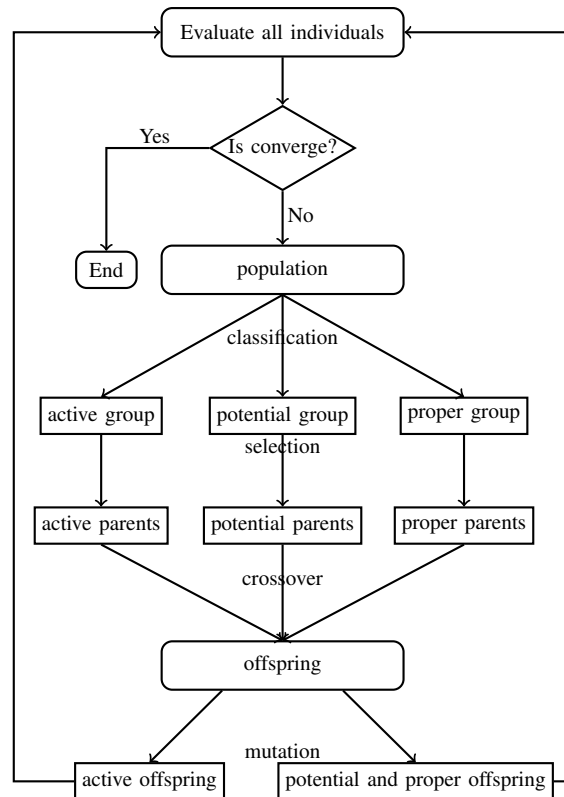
Evaluate all individuals

Is converge?

Yes

No

End

population

classification

active group

potential group

proper group

selection

active parents

potential parents

proper parents

crossover

offspring

mutation

active offspring

potential and proper offspring